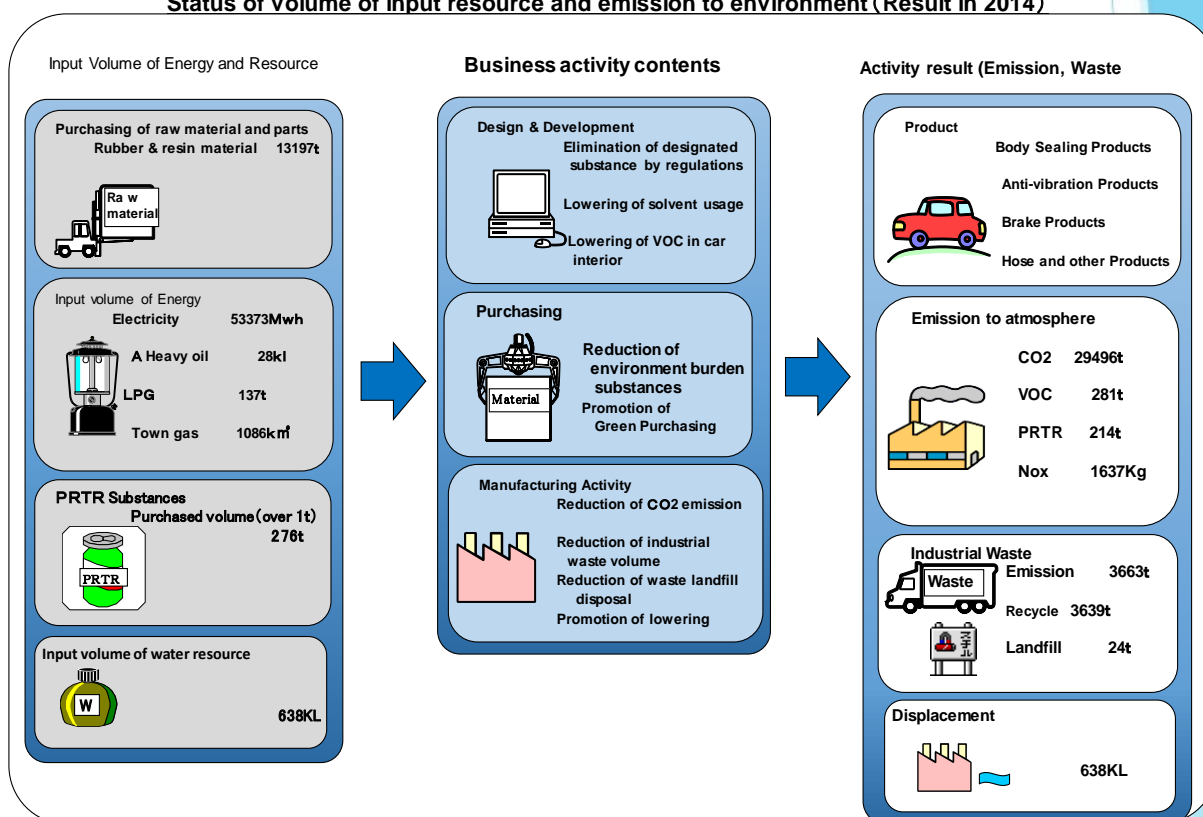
Status of volume of input resource and emission to environment (Result in 2014)

Input Volume of Energy and Resource

Purchasing of raw material and parts
Rubber & resin material 13197t

Ra w material

Input volume of Energy
Electricity 53373Mwh
A Heavy oil 28kl
LPG 137t
Town gas 1086k㎥

PRTR Substances
Purchased volume (over 1t)
276t

PRTR

Input volume of water resource

W

638KL

Business activity contents

Design & Development
Elimination of designated substance by regulations
Lowering of solvent usage
Lowering of VOC in car interior

Purchasing
Reduction of environment burden substances
Promotion of Green Purchasing

Material

Manufacturing Activity
Reduction of CO2 emission
Reduction of industrial waste volume
Reduction of waste landfill disposal
Promotion of lowering

Activity result (Emission, Waste

Product
Body Sealing Products
Anti-vibration Products
Brake Products
Hose and other Products

Emission to atmosphere
CO2 29496t
VOC 281t
PRTR 214t
Nox 1637Kg

Industrial Waste
Waste
Emission 3663t
Recycle 3639t
Landfill 24t

Displacement
638KL